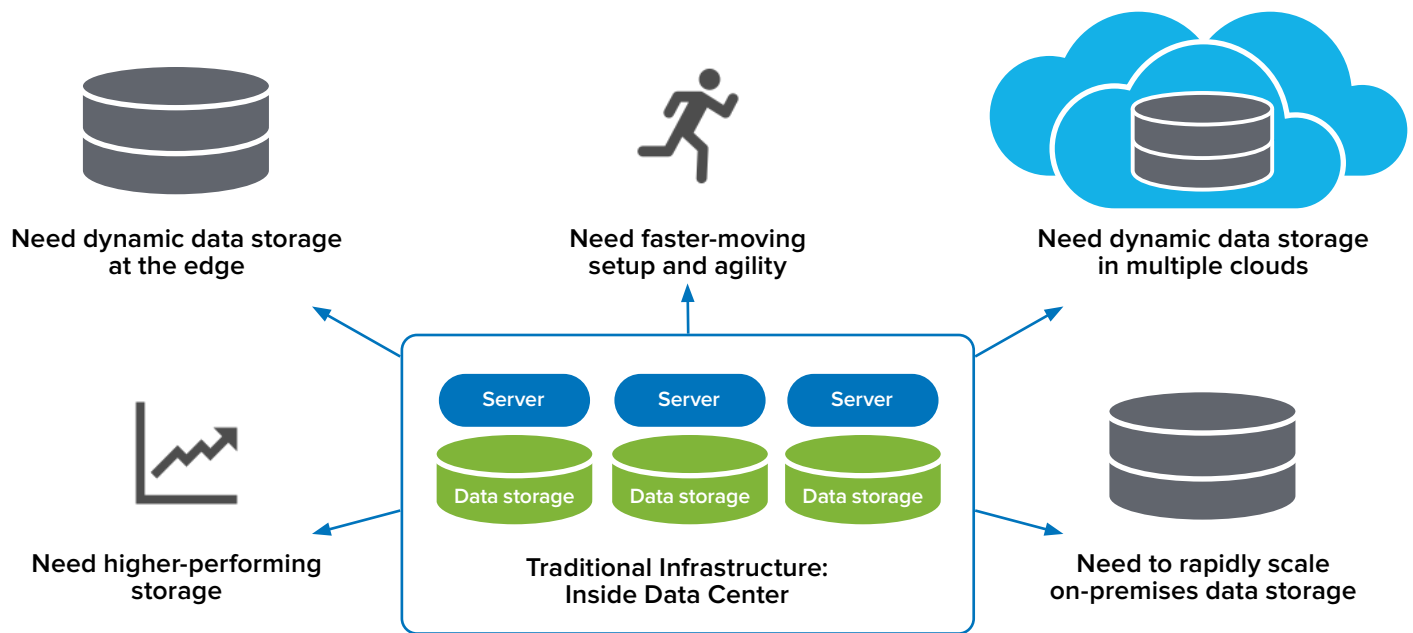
Need dynamic data storage at the edge

Need faster-moving setup and agility

Need dynamic data storage in multiple clouds

Server

Server

Server

Data storage

Data storage

Data storage

Traditional Infrastructure: Inside Data Center

Need higher-performing storage

Need to rapidly scale on-premises data storage